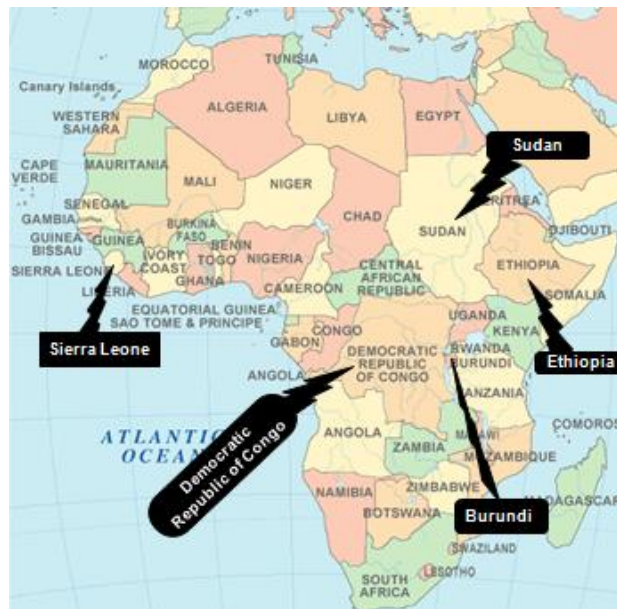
MOROCCO
TUNISIA
Canary Islands
WESTERN SAHARA
ALGERIA
LIBYA
EGYPT
Sudan
CAPE VERDE
MAURITANIA
MALI
NIGER
SENEGAL
GAMBIA
GUINEA BISSAU
GUINEA
BURKINA FASO
CHAD
SUDAN
ERITREA
DJIBOUTI
SIERRA LEONE
IVORY COAST
GHANA
BENIN
TOGO
NIGERIA
CENTRAL AFRICAN REPUBLIC
ETHIOPIA
LIBERIA
CAMEROON
SOMALIA
EQUATORIAL GUINEA
SAO TOME & PRINCIPE
UGANDA
KENYA
Sierra Leone
GABON
CONGO
DEMOCRATIC REPUBLIC OF CONGO
RWANDA
BURUNDI
Ethiopia
ANGOLA
TANZANIA
ATLANTIC OCEAN
Democratic Republic of Congo
ANGOLA
ZAMBIA
MALAWI
COMOROS
MOZAMBIQUE
NAMIBIA
ZIMBABWE
BOTSWANA
Burundi
MADAGASCAR
SWAZILAND
LESOTHO
SOUTH AFRICA